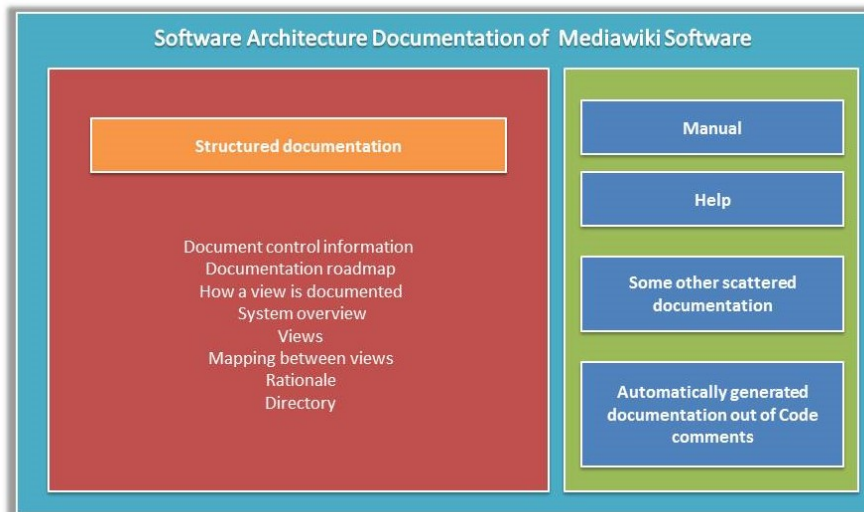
Software Architecture Documentation of Mediawiki Software

Structured documentation

Document control information
Documentation roadmap
How a view is documented
System overview
Views
Mapping between views
Rationale
Directory

Manual

Help

Some other scattered documentation

Automatically generated documentation out of Code comments